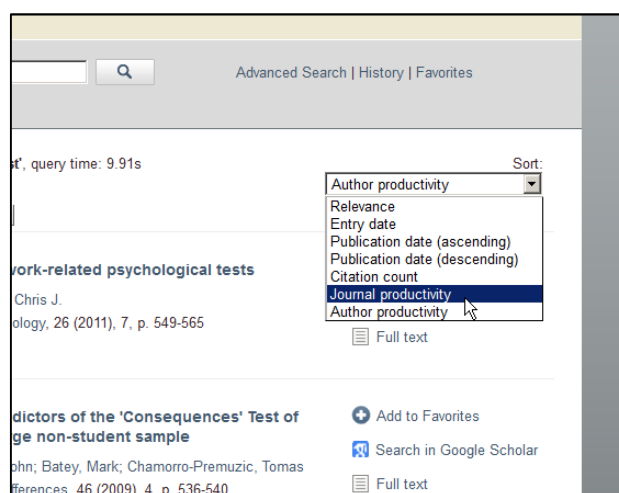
Advanced Search | History | Favorites

st', query time: 9.91s

Sort:

Author productivity

Relevance
Entry date
Publication date (ascending)
Publication date (descending)
Citation count
Journal productivity
Author productivity

vork-related psychological tests

Chris J.

ology, 26 (2011), 7, p. 549-565

Full text

dictors of the 'Consequences' Test of ge non-student sample

ohn; Batey, Mark; Chamorro-Premuzic, Tomas

fferences, 46 (2009), 4, p. 536-540

Add to Favorites

Search in Google Scholar

Full text